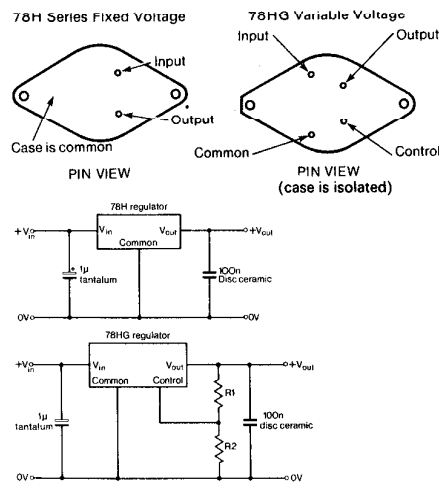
78H Series Fixed Voltage

Input

Output

Case is common

PIN VIEW

78HG Variable Voltage

Input

Output

Common

Control

PIN VIEW
(case is isolated)

78H regulator

$+V_{in}$

$V_{in}$

$V_{out}$

Common

$+V_{out}$

1µ
tantalum

100n
Disc ceramic

0V

0V

78HG regulator

$+V_{in}$

$V_{in}$

$V_{out}$

Common

Control

$+V_{out}$

R1

R2

1µ
tantalum

100n
disc ceramic

0V

0V